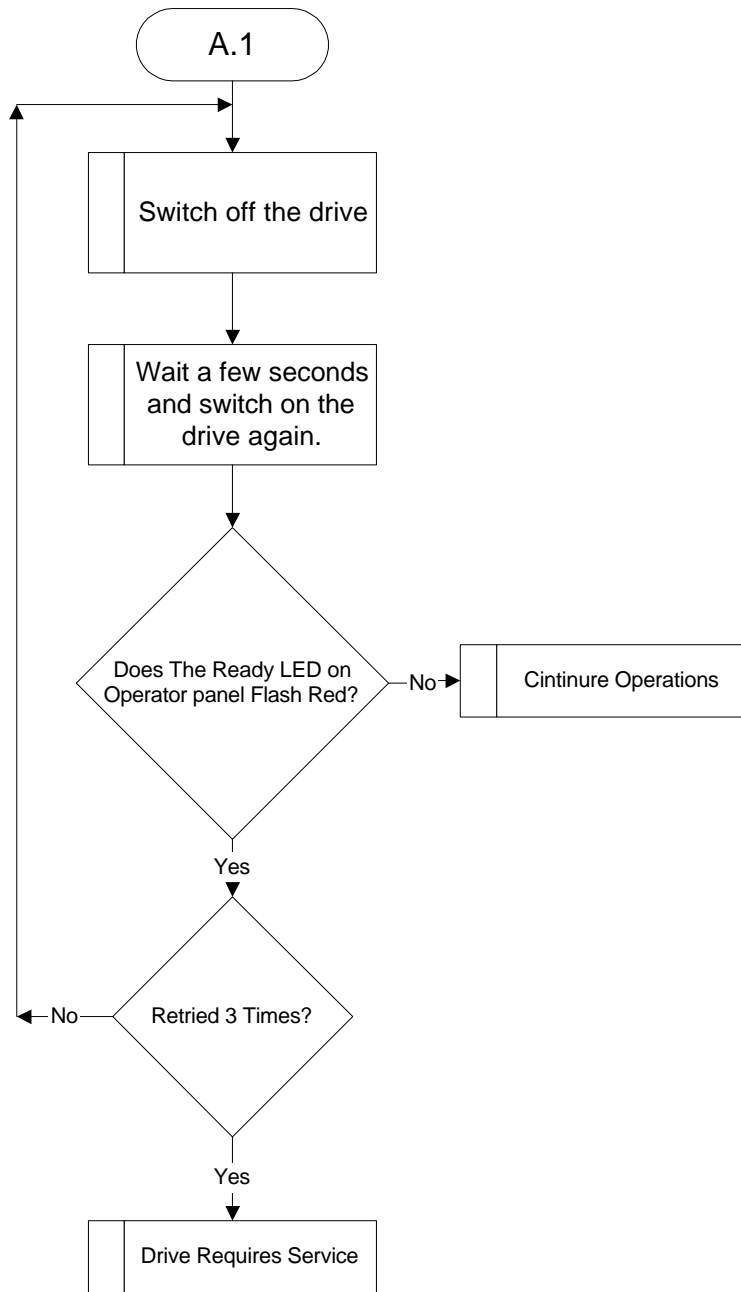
A.1

Switch off the drive

Wait a few seconds and switch on the drive again.

Does The Ready LED on Operator panel Flash Red?

No

Cintinure Operations

Yes

No

Retried 3 Times?

Yes

Drive Requires Service